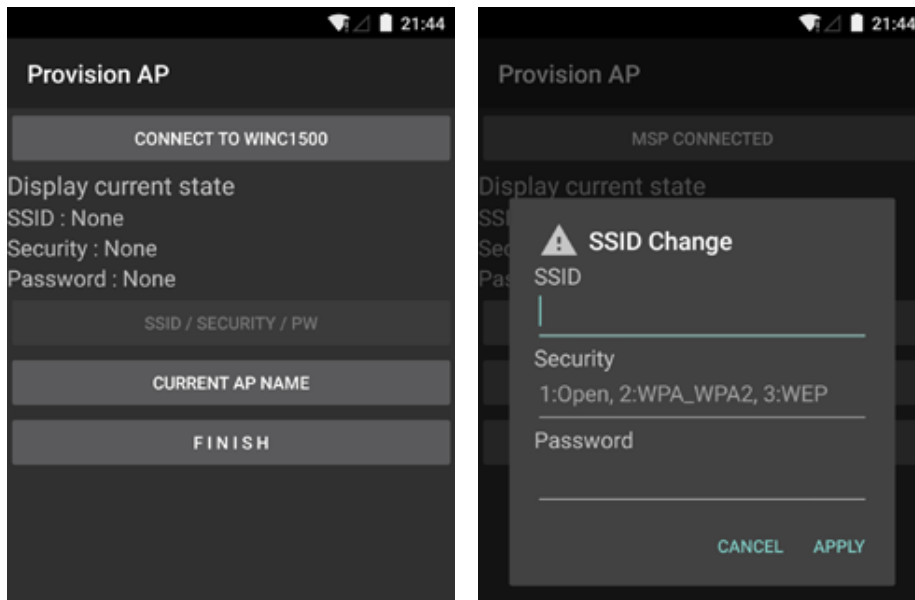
21:44

Provision AP

CONNECT TO WINC1500

Display current state
SSID : None
Security : None
Password : None

SSID / SECURITY / PW

CURRENT AP NAME

FINISH

21:44

Provision AP

MSP CONNECTED

Display current state

SSID Change

SSID

Security

1:Open, 2:WPA_WPA2, 3:WEP

Password

CANCEL APPLY